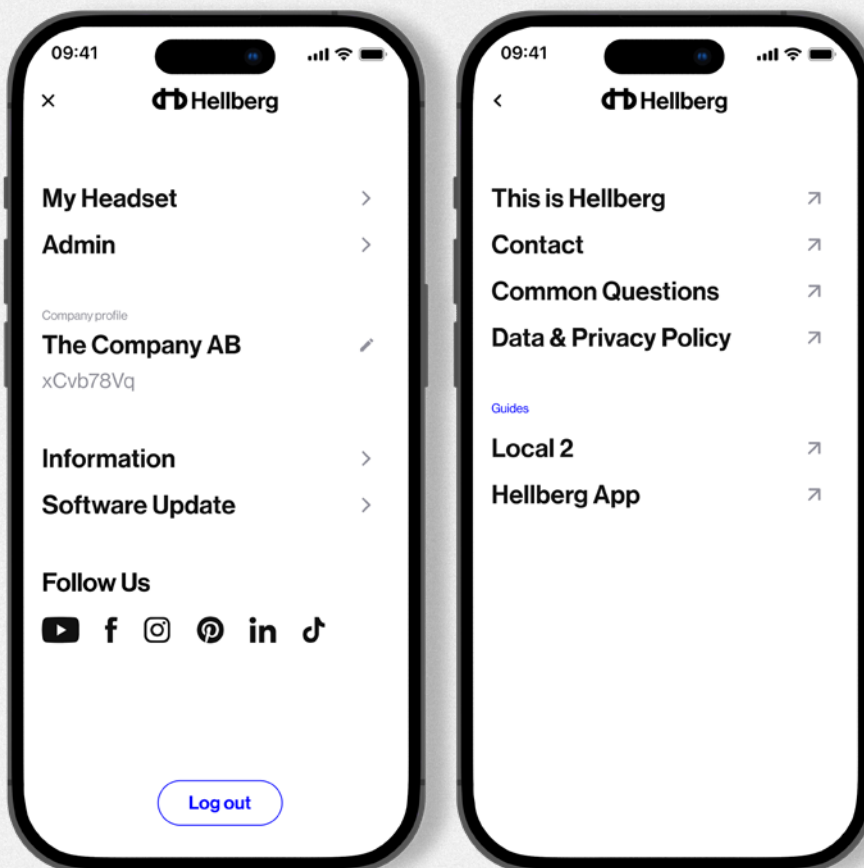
09:41

Hellberg

My Headset

Admin

Company profile

The Company AB

xCvb78Vq

Information

Software Update

Follow Us

Log out

09:41

Hellberg

This is Hellberg

Contact

Common Questions

Data & Privacy Policy

Guides

Local 2

Hellberg App